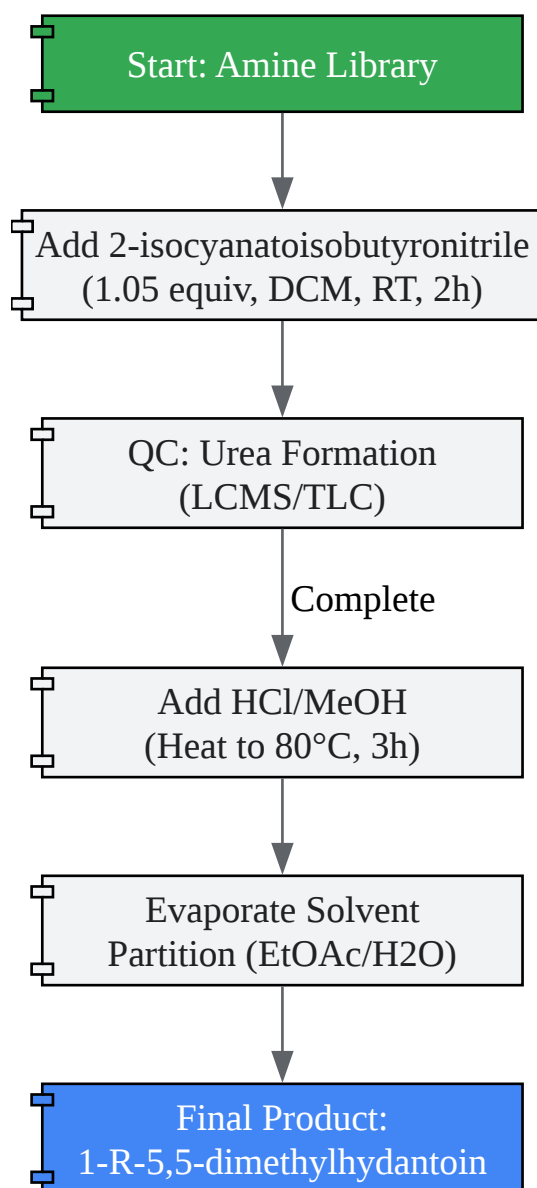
Start: Amine Library

Add 2-isocyanatoisobutyronitrile
(1.05 equiv, DCM, RT, 2h)

QC: Urea Formation
(LCMS/TLC)

Complete

Add HCl/MeOH
(Heat to 80°C, 3h)

Evaporate Solvent
Partition (EtOAc/H2O)

Final Product:
1-R-5,5-dimethylhydantoin